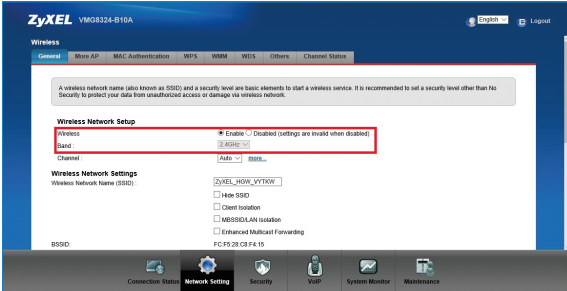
ZyXEL VMG8324-B10A

English Logout

Wireless

General More AP MAC Authentication WPS WMM WDS Others Channel Status

A wireless network name (also known as SSID) and a security level are basic elements to start a wireless service. It is recommended to set a security level other than No Security to protect your data from unauthorized access or damage via wireless network.

Wireless Network Setup

Wireless : Enable Disabled (settings are invalid when disabled)

Band : 2.4GHz

Channel : Auto more...

Wireless Network Settings

Wireless Network Name (SSID): ZyXEL_HGW_VYTKW

Hide SSID

Client Isolation

MBSSID/LAN Isolation

Enhanced Multicast Forwarding

BSSID: FC:F5:28:C8:F4:15

Connection Status Network Setting Security VoIP System Monitor Maintenance